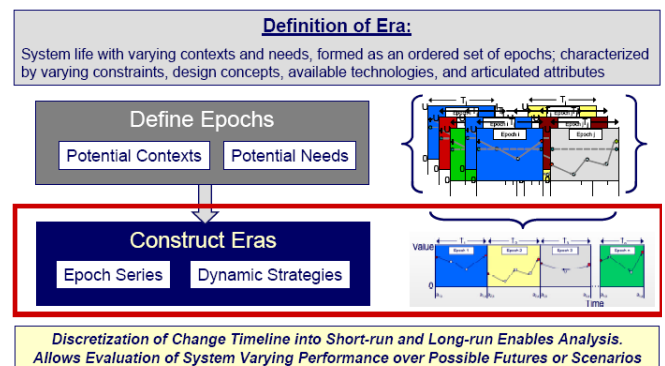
Definition of Era:

System life with varying contexts and needs, formed as an ordered set of epochs; characterized by varying constraints, design concepts, available technologies, and articulated attributes

Define Epochs

Potential Contexts

Potential Needs

Epoch i

Epoch j

$T_i$

$T_j$

Construct Eras

Epoch Series

Dynamic Strategies

Value

Epoch 1

Epoch 2

Epoch 3

Epoch n

Time

0

Discretization of Change Timeline into Short-run and Long-run Enables Analysis. Allows Evaluation of System Varying Performance over Possible Futures or Scenarios